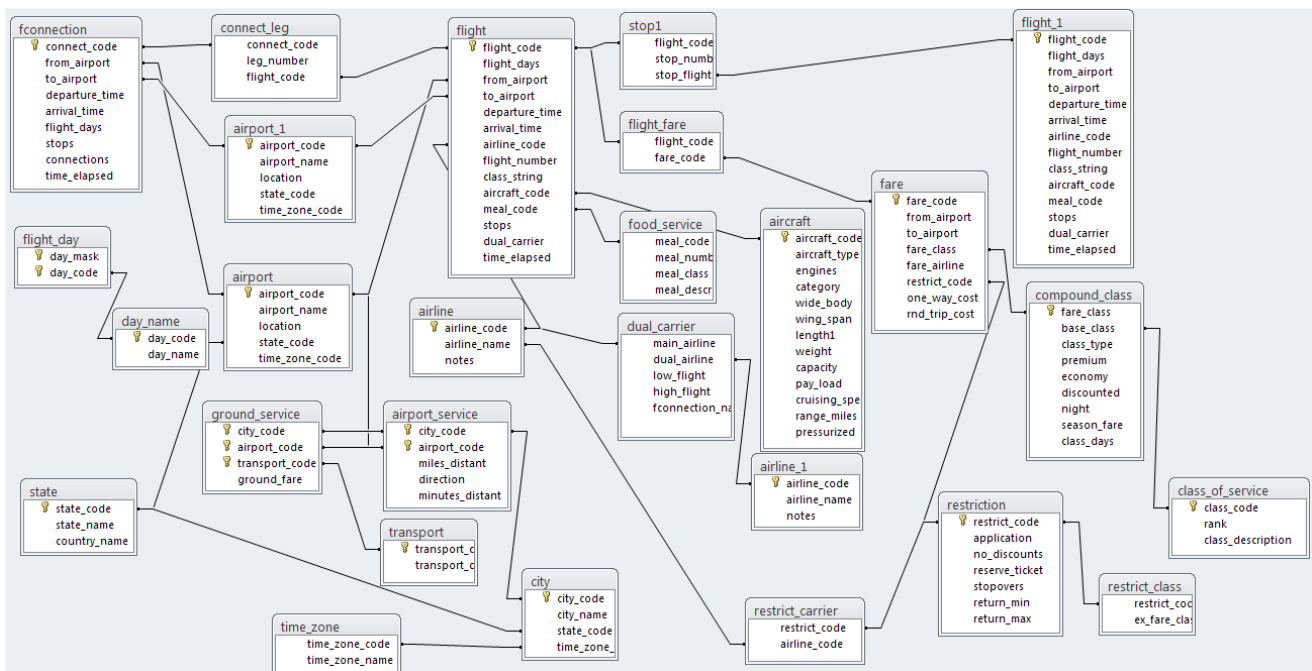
fconnection
connect_code
from_airport
to_airport
departure_time
arrival_time
flight_days
stops
connections
time_elapsed

connect_leg
connect_code
leg_number
flight_code

flight
flight_code
flight_days
from_airport
to_airport
departure_time
arrival_time
airline_code
flight_number
class_string
aircraft_code
meal_code
stops
dual_carrier
time_elapsed

stop1
flight_code
stop_numb
stop_flight

flight_1
flight_code
flight_days
from_airport
to_airport
departure_time
arrival_time
airline_code
flight_number
class_string
aircraft_code
meal_code
stops
dual_carrier
time_elapsed

airport_1
airport_code
airport_name
location
state_code
time_zone_code

flight_fare
flight_code
fare_code

fare
fare_code
from_airport
to_airport
fare_class
fare_airline
restrict_code
one_way_cost
rnd_trip_cost

flight_day
day_mask
day_code

day_name
day_code
day_name

airport
airport_code
airport_name
location
state_code
time_zone_code

food_service
meal_code
meal_numb
meal_class
meal_descr

aircraft
aircraft_code
aircraft_type
engines
category
wide_body
wing_span
length1
weight
capacity
pay_load
cruising_spe
range_miles
pressurized

compound_class
fare_class
base_class
class_type
premium
economy
discounted
night
season_fare
class_days

airline
airline_code
airline_name
notes

dual_carrier
main_airline
dual_airline
low_flight
high_flight
fconnection_na

ground_service
city_code
airport_code
transport_code
ground_fare

airport_service
city_code
airport_code
miles_distant
direction
minutes_distant

airline_1
airline_code
airline_name
notes

state
state_code
state_name
country_name

transport
transport_c
transport_c

restriction
restrict_code
application
no_discounts
reserve_ticket
stopovers
return_min
return_max

class_of_service
class_code
rank
class_description

city
city_code
city_name
state_code
time_zone_

restrict_class
restrict_coc
ex_fare_clas

time_zone
time_zone_code
time_zone_name

restrict_carrier
restrict_code
airline_code